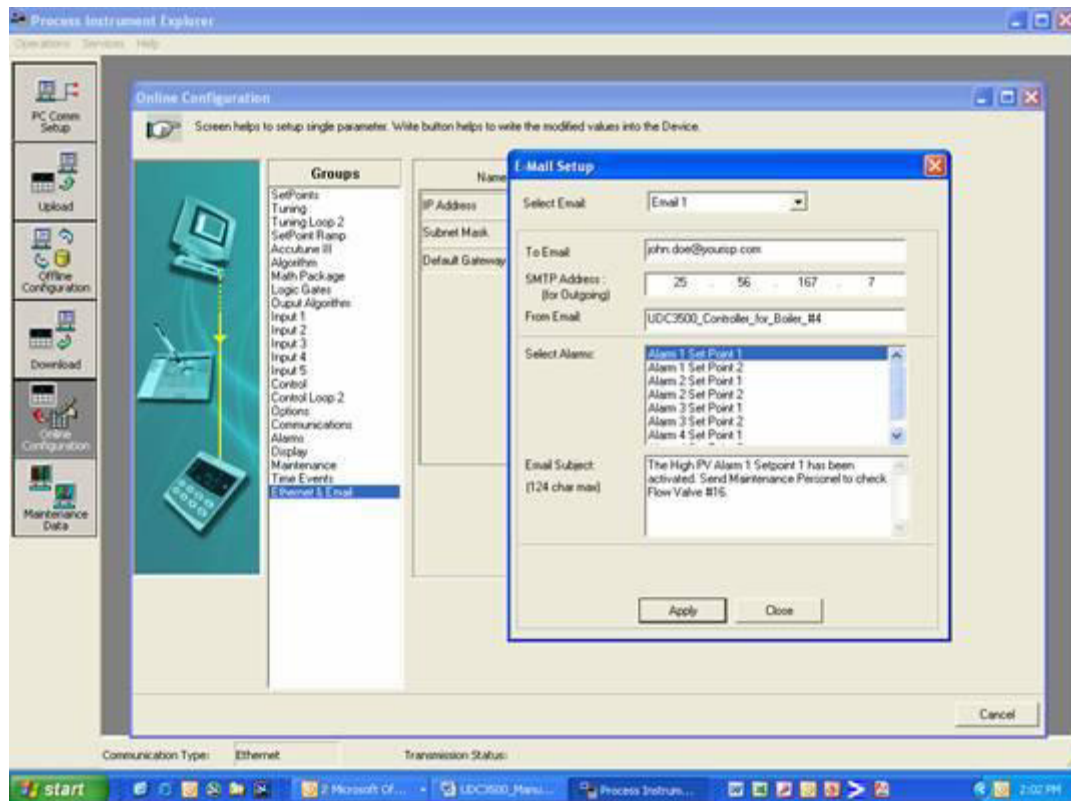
Process Instrument Explorer

Operations Services Help

PC Comm Setup

Upload

Offline Configuration

Download

Online Configuration

Maintenance Data

Online Configuration

Screen helps to setup single parameter. Write button helps to write the modified values into the Device.

Groups

SetPoints
Tuning
Tuning Loop 2
SetPoint Ramp
Accutune III
Algorithm
Math Package
Logic Gates
Ouput Algorithm
Input 1
Input 2
Input 3
Input 4
Input 5
Control
Control Loop 2
Options
Communications
Alarms
Display
Maintenance
Time Events
Ethernet & Email

Name

IP Address

Subnet Mask

Default Gateway

E-Mail Setup

Select Email: Email 1

To Email: john.doe@yourisp.com

SMTP Address : (for Outgoing) 25 . 56 . 167 . 7

From Email: UDC3500_Controller_for_Boiler_#4

Select Alarms:
Alarm 1 Set Point 1
Alarm 1 Set Point 2
Alarm 2 Set Point 1
Alarm 2 Set Point 2
Alarm 3 Set Point 1
Alarm 3 Set Point 2
Alarm 4 Set Point 1

Email Subject: (124 char max)
The High PV Alarm 1 Setpoint 1 has been activated. Send Maintenance Personel to check Flow Valve #16.

Apply Close

Cancel

Communication Type: Ethernet Transmission Status:

start 2 Microsoft Of... UDC3500_Manu... Process Instrum... 2:02 PM